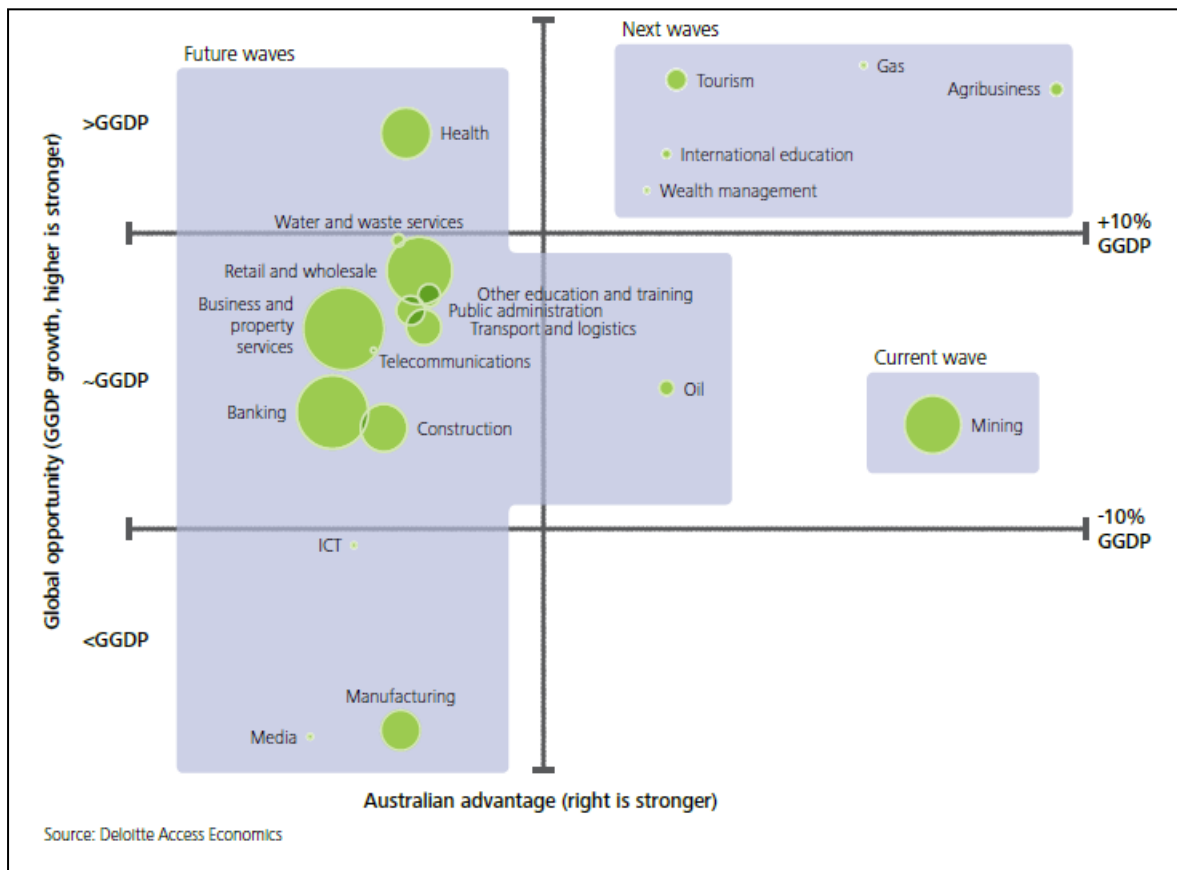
Future waves

Next waves

Tourism

Gas

Agribusiness

International education

Wealth management

>GGDP

Health

Water and waste services

+10% GGDP

Retail and wholesale

Other education and training

Public administration

Transport and logistics

Business and property services

Telecommunications

~GGDP

Oil

Current wave

Mining

Banking

Construction

-10% GGDP

ICT

<GGDP

Manufacturing

Media

Global opportunity (GGDP growth, higher is stronger)

Australian advantage (right is stronger)

Source: Deloitte Access Economics